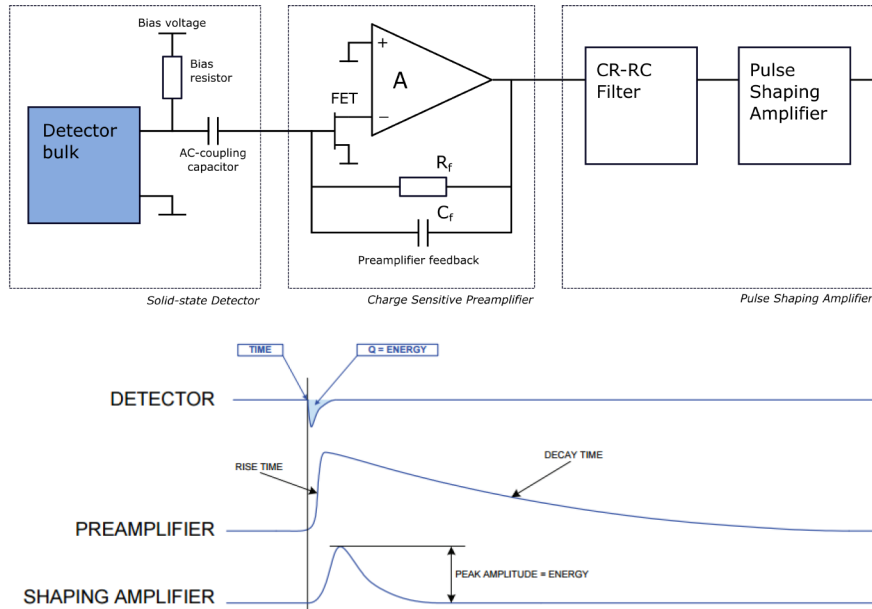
Bias voltage

Bias resistor

Detector bulk

AC-coupling capacitor

Solid-state Detector

FET

A

+

−

$R_f$

$C_f$

Preamplifier feedback

Charge Sensitive Preamplifier

CR-RC Filter

Pulse Shaping Amplifier

Pulse Shaping Amplifier

TIME

Q = ENERGY

DETECTOR

RISE TIME

DECAY TIME

PREAMPLIFIER

PEAK AMPLITUDE = ENERGY

SHAPING AMPLIFIER